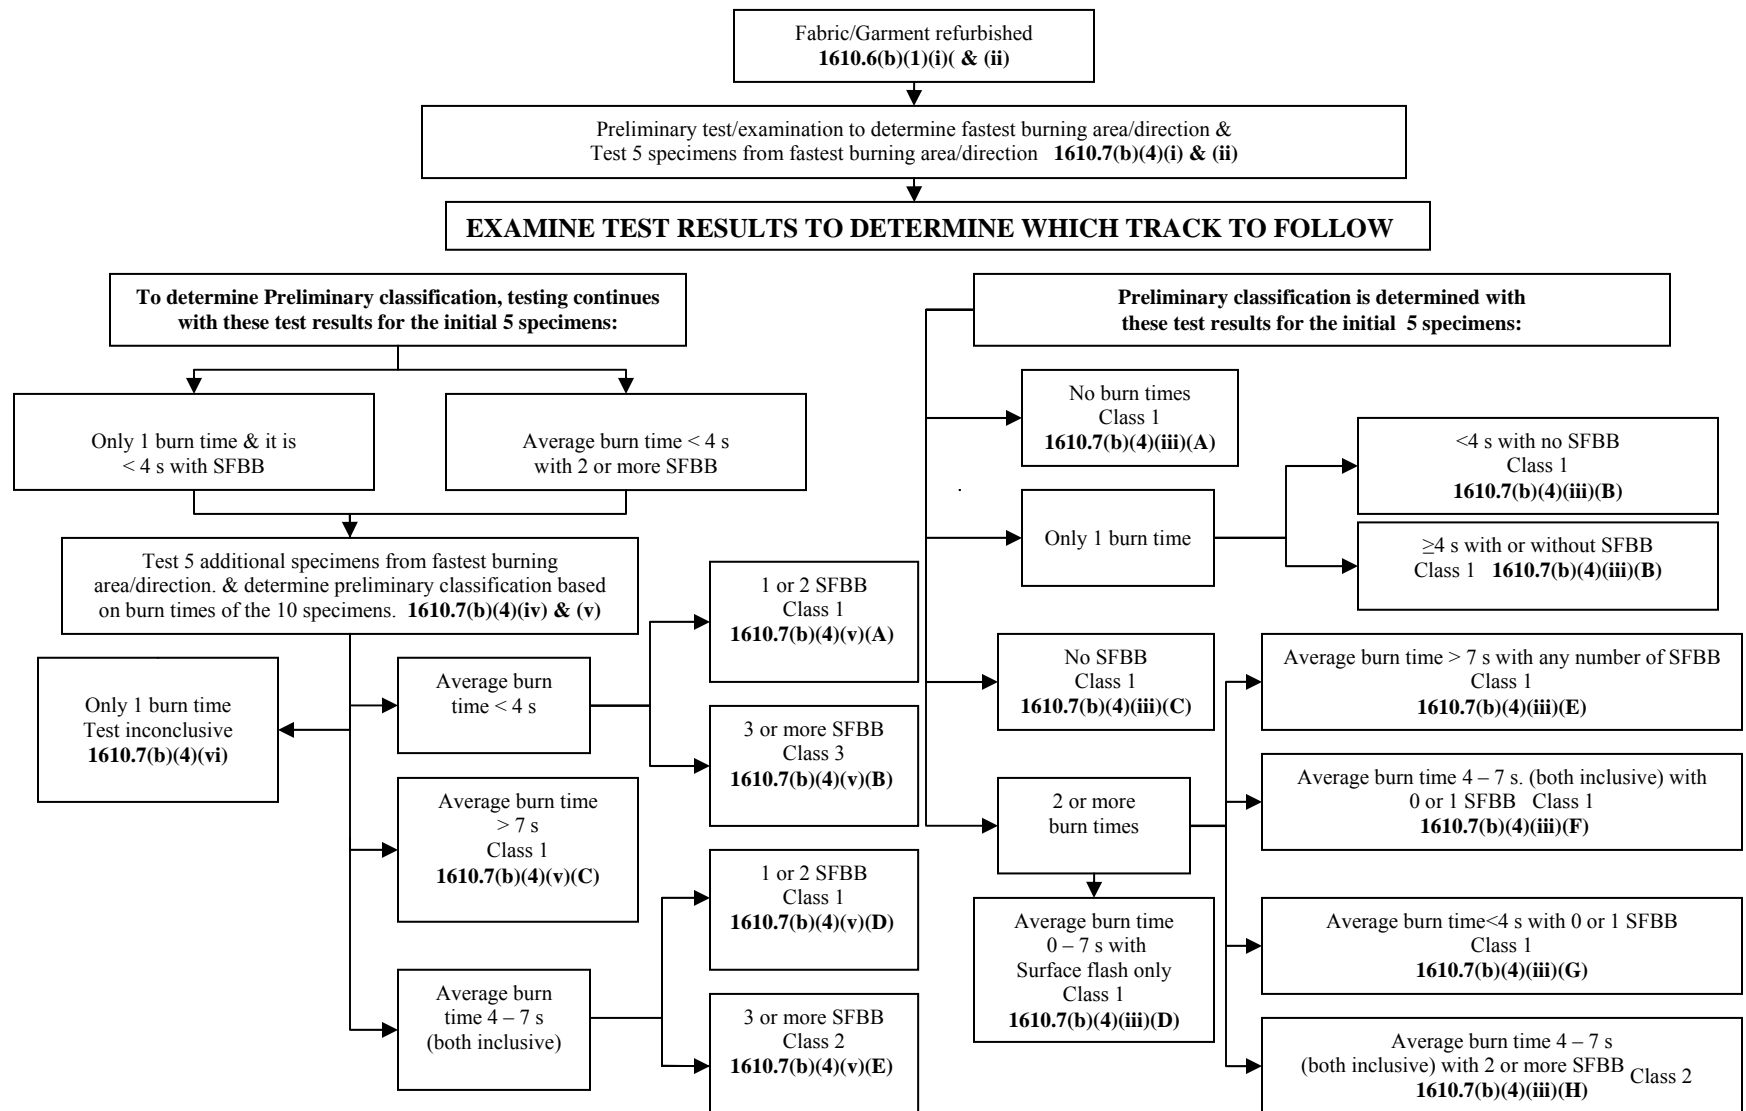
Fabric/Garment refurbished
**1610.6(b)(1)(i)( & (ii)**

Preliminary test/examination to determine fastest burning area/direction & Test 5 specimens from fastest burning area/direction **1610.7(b)(4)(i) & (ii)**

**EXAMINE TEST RESULTS TO DETERMINE WHICH TRACK TO FOLLOW**

**To determine Preliminary classification, testing continues with these test results for the initial 5 specimens:**

Only 1 burn time & it is < 4 s with SFBB

Average burn time < 4 s with 2 or more SFBB

Test 5 additional specimens from fastest burning area/direction. & determine preliminary classification based on burn times of the 10 specimens. **1610.7(b)(4)(iv) & (v)**

Only 1 burn time
Test inconclusive
**1610.7(b)(4)(vi)**

Average burn time < 4 s

1 or 2 SFBB
Class 1
**1610.7(b)(4)(v)(A)**

3 or more SFBB
Class 3
**1610.7(b)(4)(v)(B)**

Average burn time > 7 s
Class 1
**1610.7(b)(4)(v)(C)**

Average burn time 4 – 7 s (both inclusive)

1 or 2 SFBB
Class 1
**1610.7(b)(4)(v)(D)**

3 or more SFBB
Class 2
**1610.7(b)(4)(v)(E)**

**Preliminary classification is determined with these test results for the initial 5 specimens:**

No burn times
Class 1
**1610.7(b)(4)(iii)(A)**

Only 1 burn time

<4 s with no SFBB
Class 1
**1610.7(b)(4)(iii)(B)**

≥4 s with or without SFBB
Class 1 **1610.7(b)(4)(iii)(B)**

No SFBB
Class 1
**1610.7(b)(4)(iii)(C)**

2 or more burn times

Average burn time 0 – 7 s with Surface flash only
Class 1
**1610.7(b)(4)(iii)(D)**

Average burn time > 7 s with any number of SFBB
Class 1
**1610.7(b)(4)(iii)(E)**

Average burn time 4 – 7 s. (both inclusive) with 0 or 1 SFBB Class 1
**1610.7(b)(4)(iii)(F)**

Average burn time<4 s with 0 or 1 SFBB
Class 1
**1610.7(b)(4)(iii)(G)**

Average burn time 4 – 7 s (both inclusive) with 2 or more SFBB Class 2
**1610.7(b)(4)(iii)(H)**